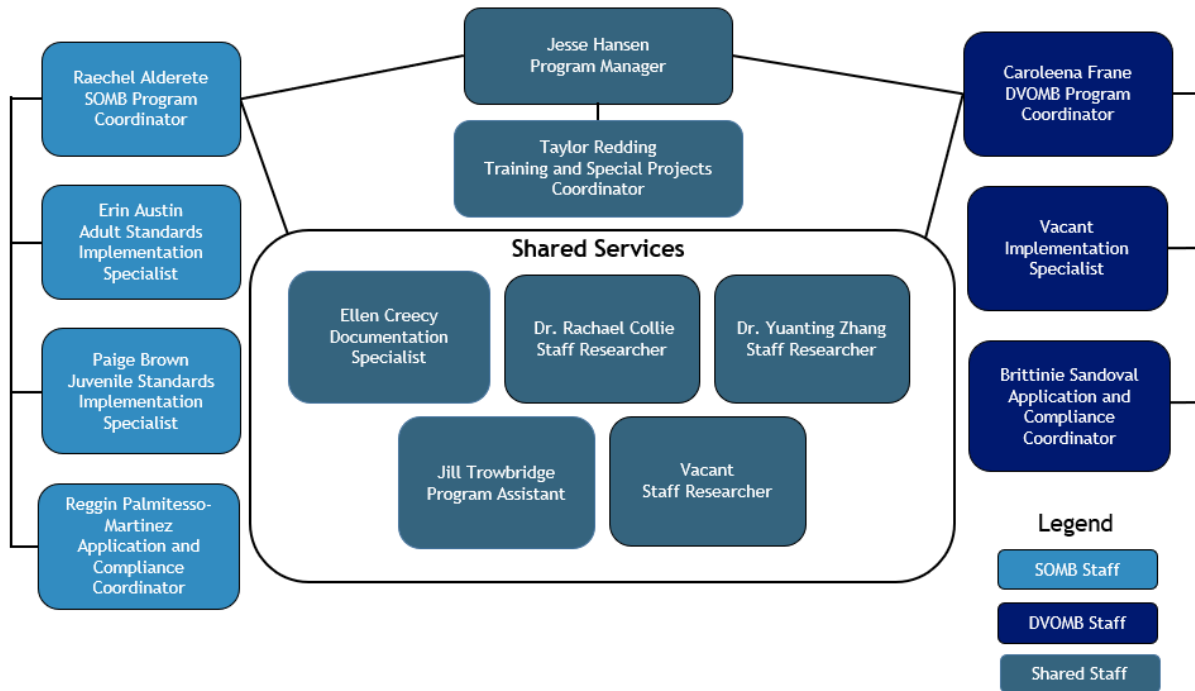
Jesse Hansen
Program Manager

Taylor Redding
Training and Special Projects Coordinator

Raechel Alderete
SOMB Program Coordinator

Erin Austin
Adult Standards Implementation Specialist

Paige Brown
Juvenile Standards Implementation Specialist

Reggin Palmitesso-Martinez
Application and Compliance Coordinator

Shared Services

Ellen Creecy
Documentation Specialist

Dr. Rachael Collie
Staff Researcher

Dr. Yuanting Zhang
Staff Researcher

Jill Trowbridge
Program Assistant

Vacant
Staff Researcher

Caroleena Frane
DVOMB Program Coordinator

Vacant
Implementation Specialist

Brittinie Sandoval
Application and Compliance Coordinator

Legend
SOMB Staff
DVOMB Staff
Shared Staff